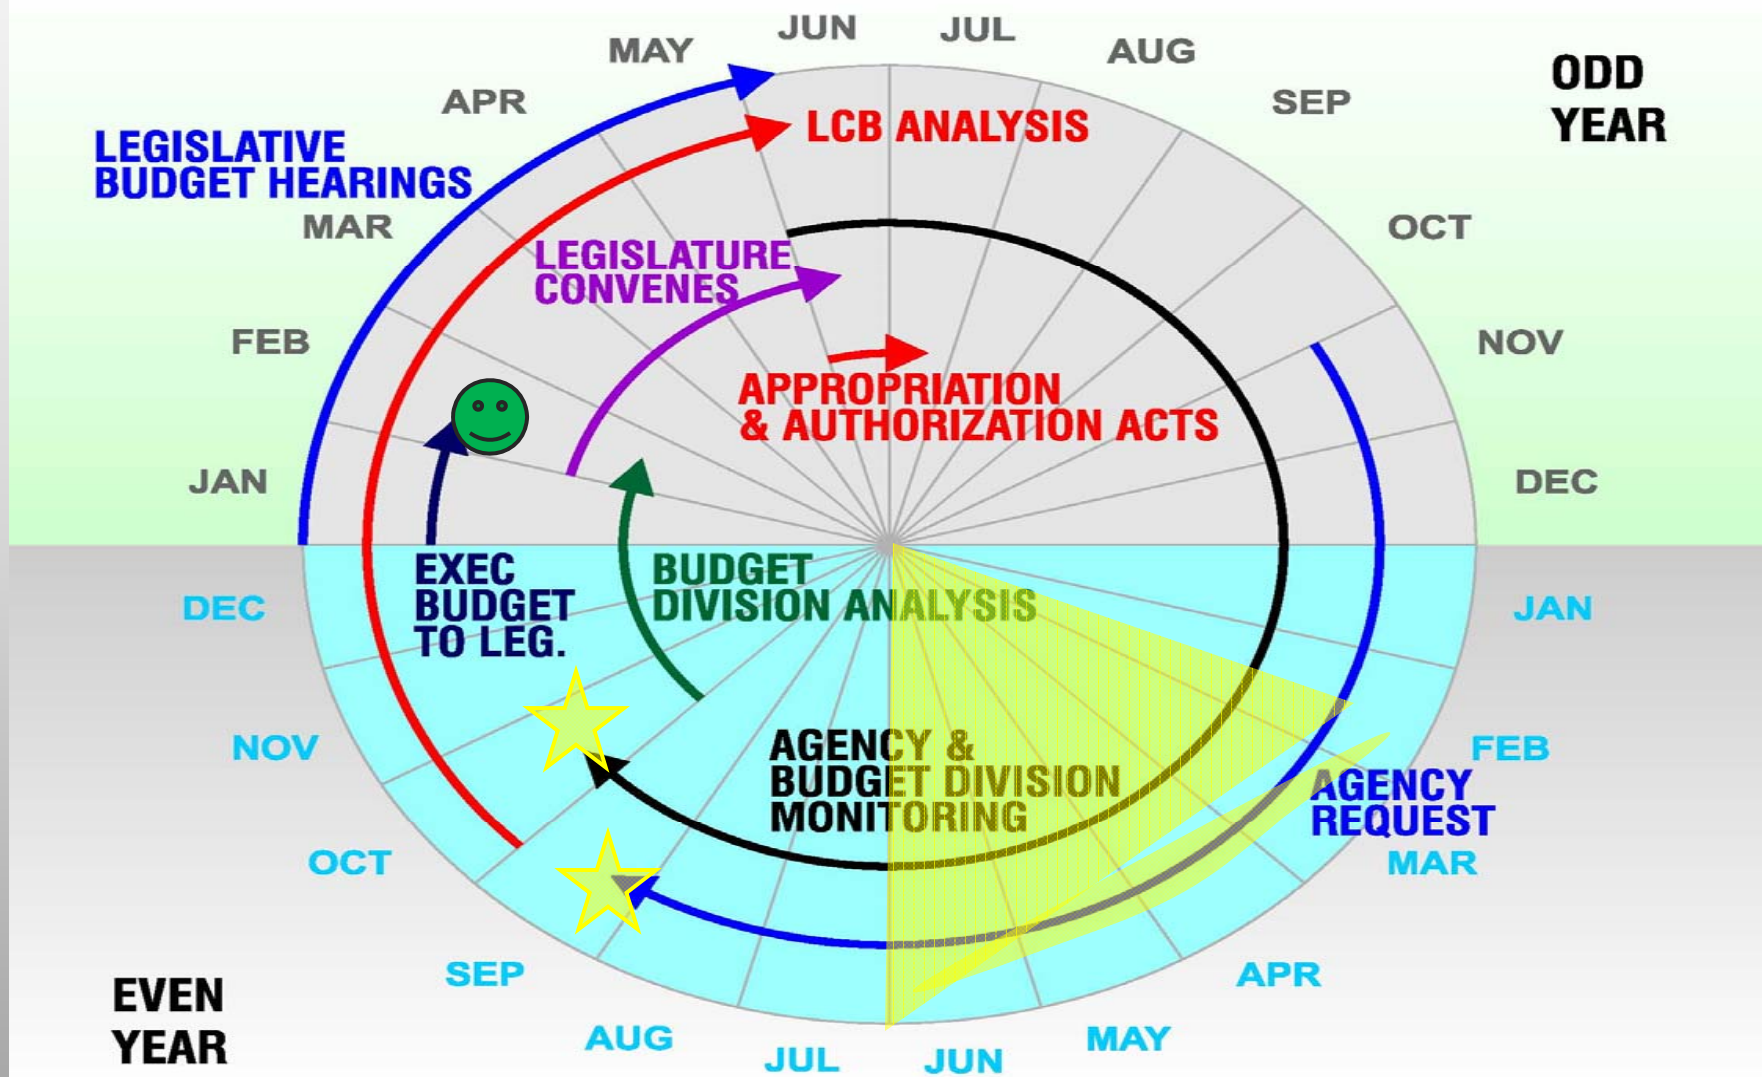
ODD YEAR

JUN JUL MAY AUG APR SEP

LCB ANALYSIS

LEGISLATIVE BUDGET HEARINGS

MAR OCT

LEGISLATURE CONVENES

FEB NOV

APPROPRIATION & AUTHORIZATION ACTS

JAN DEC

EXEC BUDGET TO LEG.

BUDGET DIVISION ANALYSIS

DEC JAN

NOV FEB

AGENCY & BUDGET DIVISION MONITORING

AGENCY REQUEST

OCT MAR

SEP APR

AUG MAY

JUL JUN

EVEN YEAR